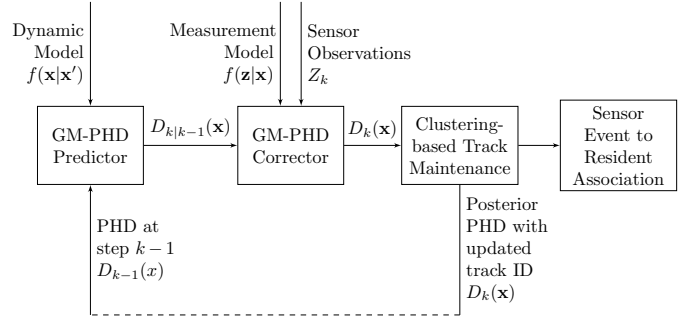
Dynamic Model $f(\mathbf{x}|\mathbf{x}')$

Measurement Model $f(\mathbf{z}|\mathbf{x})$

Sensor Observations $Z_k$

GM-PHD Predictor

$D_{k|k-1}(\mathbf{x})$

GM-PHD Corrector

$D_k(\mathbf{x})$

Clustering-based Track Maintenance

Sensor Event to Resident Association

PHD at step $k-1$ $D_{k-1}(x)$

Posterior PHD with updated track ID $D_k(\mathbf{x})$